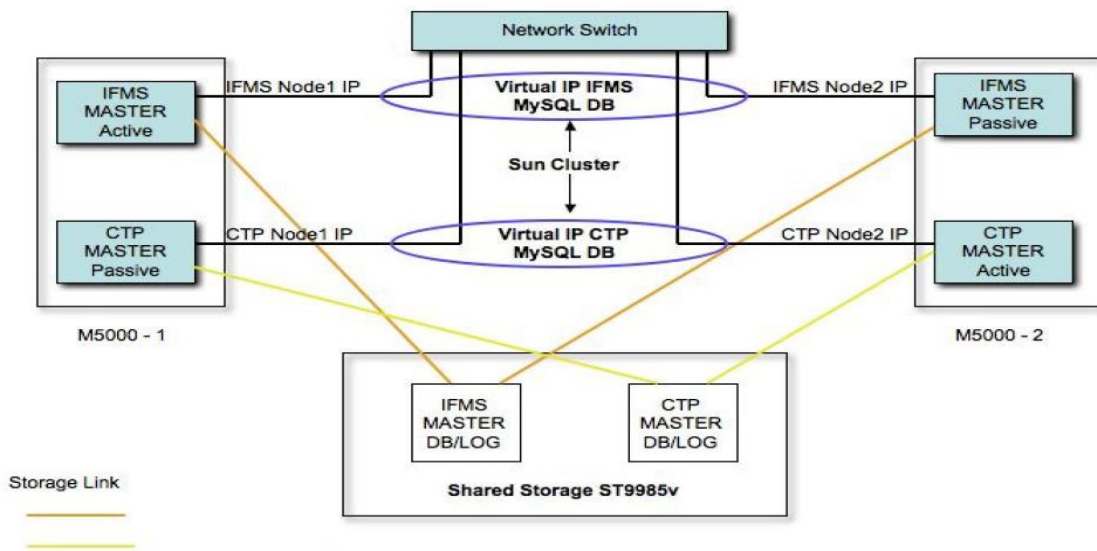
Network Switch

IFMS MASTER Active

IFMS Node1 IP

Virtual IP IFMS MySQL DB

IFMS Node2 IP

IFMS MASTER Passive

Sun Cluster

CTP MASTER Passive

CTP Node1 IP

Virtual IP CTP MySQL DB

CTP Node2 IP

CTP MASTER Active

M5000 - 1

M5000 - 2

IFMS MASTER DB/LOG

CTP MASTER DB/LOG

Shared Storage ST9985v

Storage Link